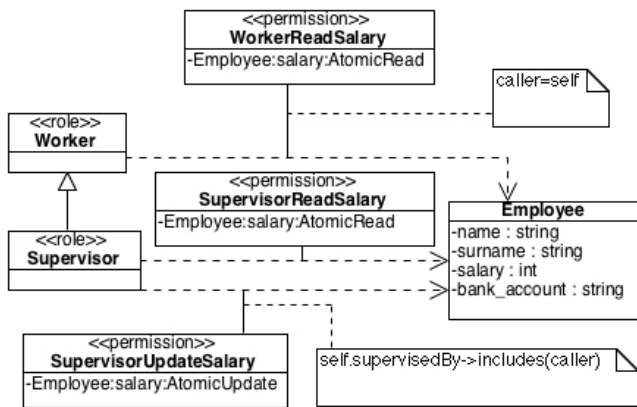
<<permission>>
WorkerReadSalary
-Employee:salary:AtomicRead

caller=self

<<role>>
Worker

<<permission>>
SupervisorReadSalary
-Employee:salary:AtomicRead

Employee
-name : string
-surname : string
-salary : int
-bank_account : string

<<role>>
Supervisor

<<permission>>
SupervisorUpdateSalary
-Employee:salary:AtomicUpdate

self.supervisedBy->includes(caller)